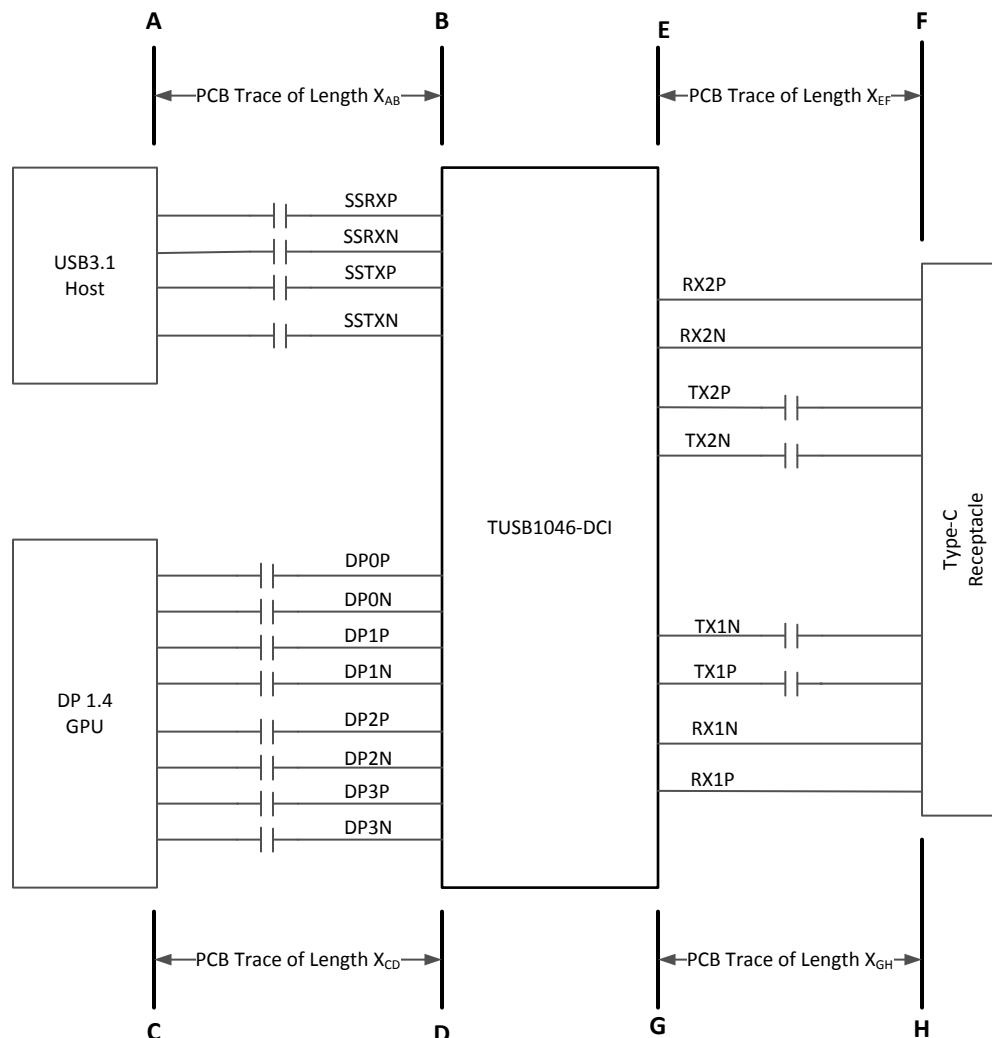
A
B
E
F

PCB Trace of Length $X_{AB}$
PCB Trace of Length $X_{EF}$

USB3.1
Host

SSRXP
SSRXN
SSTXP
SSTXN

RX2P
RX2N
TX2P
TX2N

TUSB1046-DCI

Type-C
Receptacle

DP 1.4
GPU

DP0P
DP0N
DP1P
DP1N
DP2P
DP2N
DP3P
DP3N

TX1N
TX1P
RX1N
RX1P

PCB Trace of Length $X_{CD}$
PCB Trace of Length $X_{GH}$

C
D
G
H